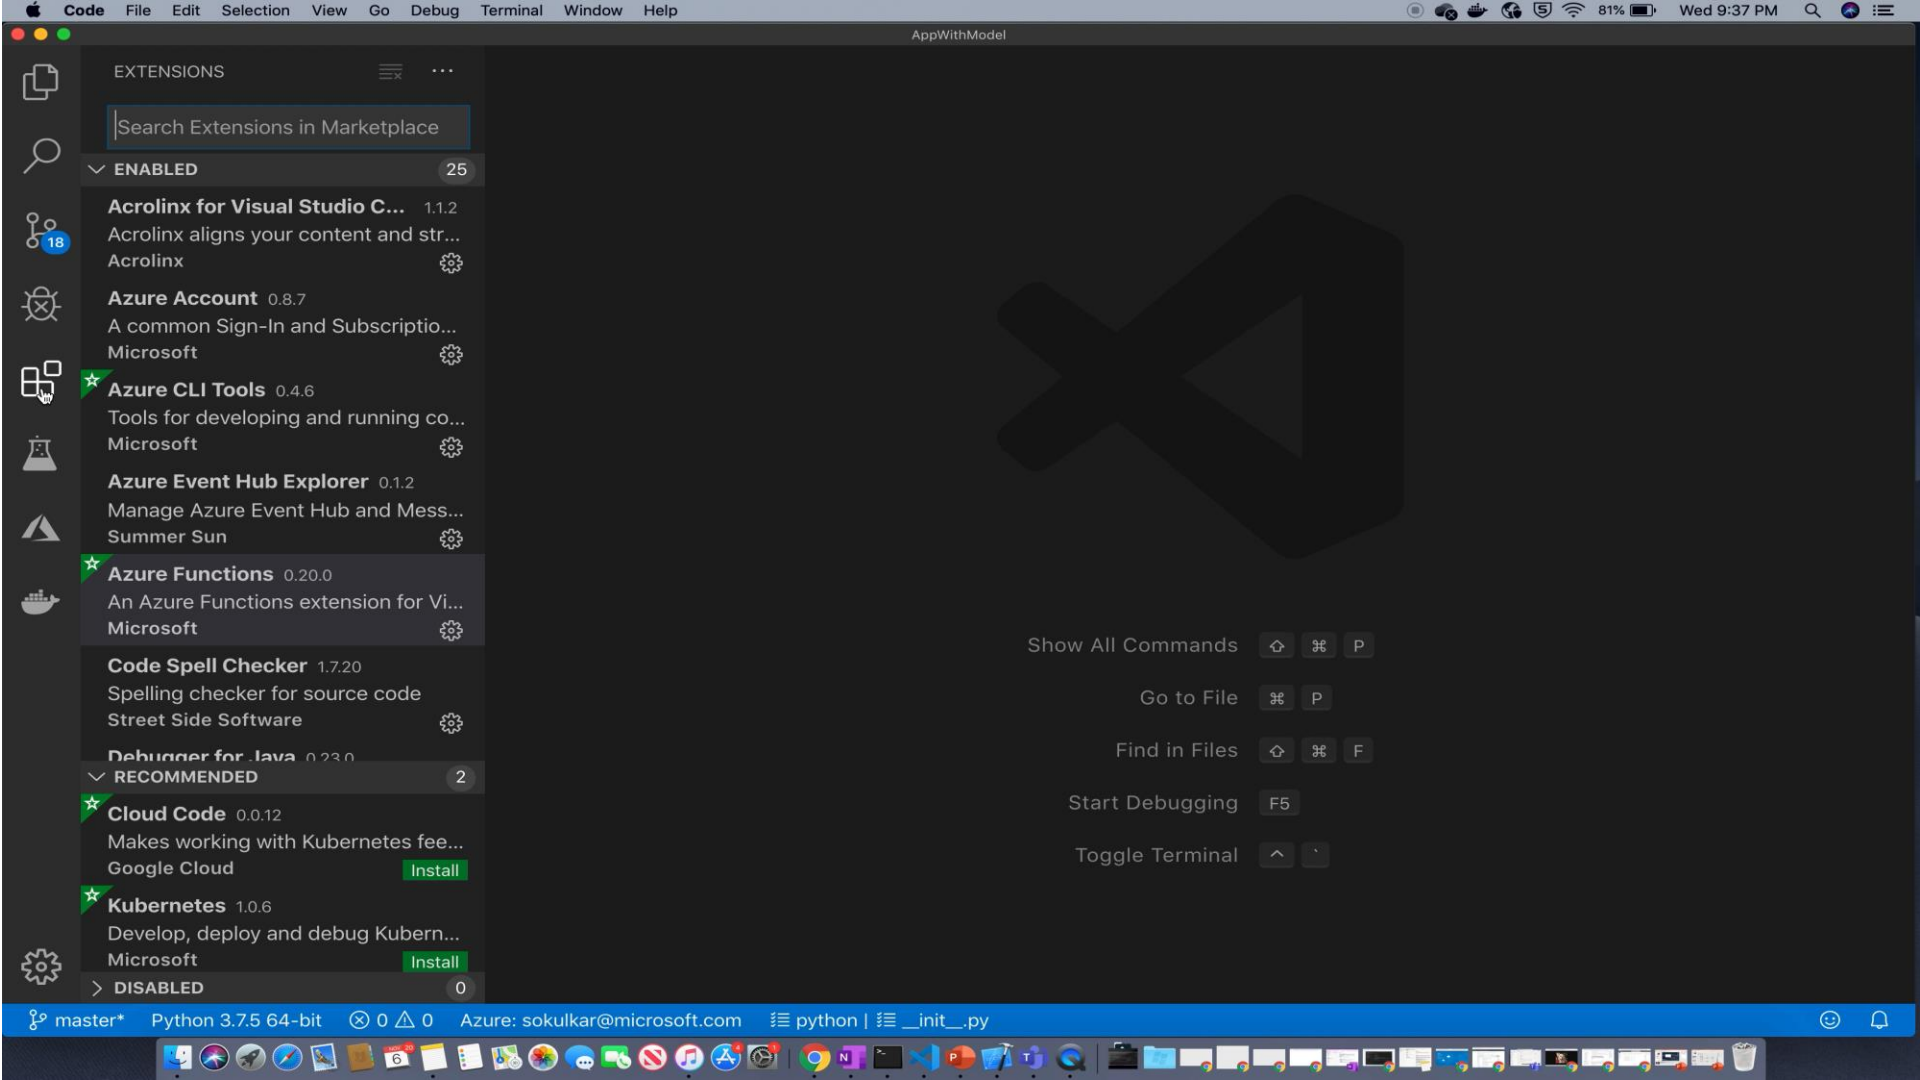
Code File Edit Selection View Go Debug Terminal Window Help

81% Wed 9:37 PM

AppWithModel

EXTENSIONS

Search Extensions in Marketplace

ENABLED 25

Acrolinx for Visual Studio C... 1.1.2
Acrolinx aligns your content and str...
Acrolinx

Azure Account 0.8.7
A common Sign-In and Subscriptio...
Microsoft

Azure CLI Tools 0.4.6
Tools for developing and running co...
Microsoft

Azure Event Hub Explorer 0.1.2
Manage Azure Event Hub and Mess...
Summer Sun

Azure Functions 0.20.0
An Azure Functions extension for Vi...
Microsoft

Code Spell Checker 1.7.20
Spelling checker for source code
Street Side Software

Debugger for Java 0.23.0

RECOMMENDED 2

Cloud Code 0.0.12
Makes working with Kubernetes fee...
Google Cloud Install

Kubernetes 1.0.6
Develop, deploy and debug Kubern...
Microsoft Install

DISABLED 0

18

Show All Commands ⇧ ⌘ P

Go to File ⌘ P

Find in Files ⇧ ⌘ F

Start Debugging F5

Toggle Terminal ^ `

master* Python 3.7.5 64-bit ⊗ 0 ⚠ 0 Azure: sokulkar@microsoft.com python | __init__.py